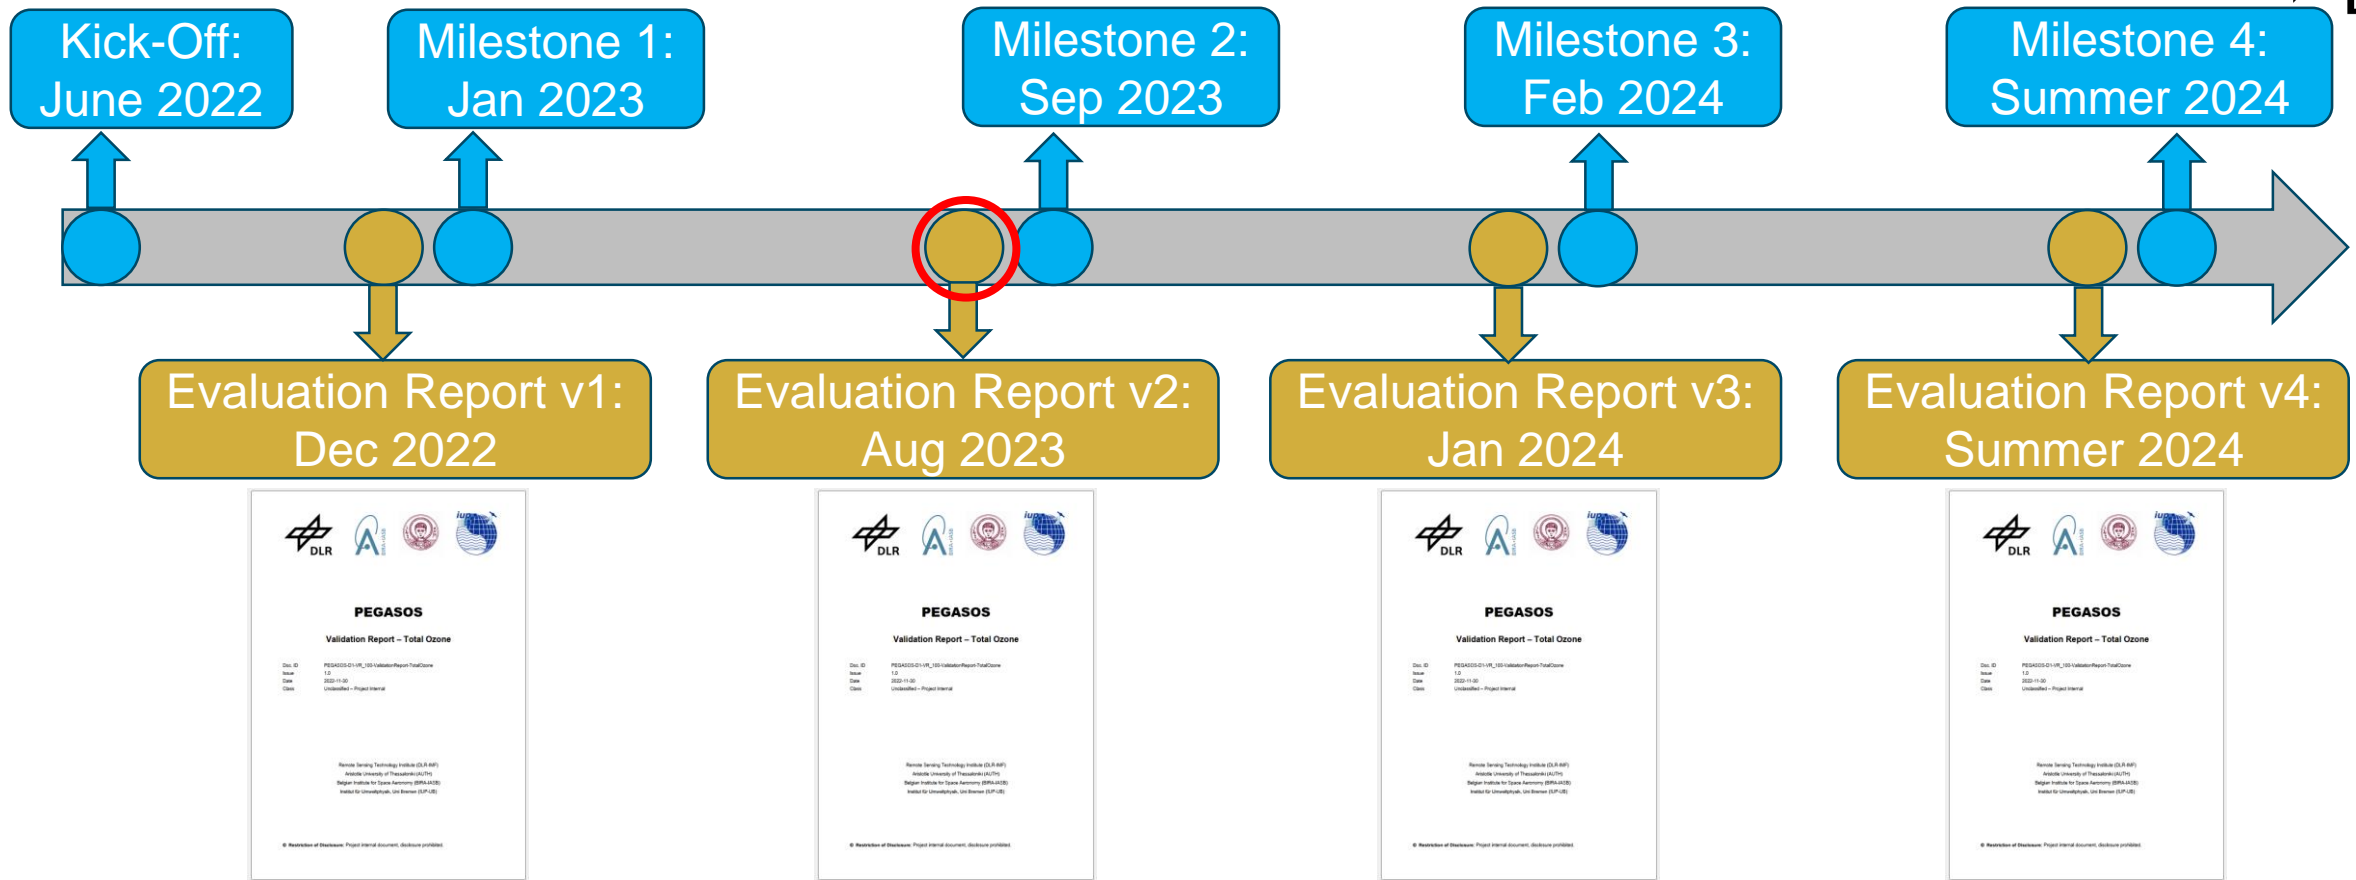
Kick-Off: June 2022

Milestone 1: Jan 2023

Milestone 2: Sep 2023

Milestone 3: Feb 2024

Milestone 4: Summer 2024

Evaluation Report v1: Dec 2022

Evaluation Report v2: Aug 2023

Evaluation Report v3: Jan 2024

Evaluation Report v4: Summer 2024

DLR

PEGASOS

Validation Report – Total Ozone

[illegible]

DLR

PEGASOS

Validation Report – Total Ozone

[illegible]

DLR

PEGASOS

Validation Report – Total Ozone

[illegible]

DLR

PEGASOS

Validation Report – Total Ozone

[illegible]